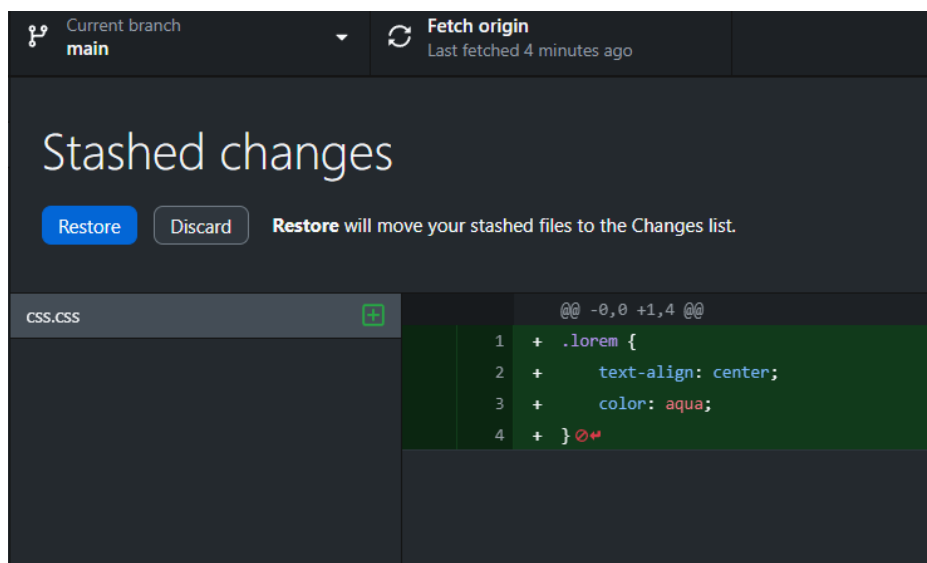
Current branch
main

Fetch origin
Last fetched 4 minutes ago

Stashed changes

Restore

Discard

**Restore** will move your stashed files to the Changes list.

css.css

@@ -0,0 +1,4 @@
1 + .lorem {
2 +     text-align: center;
3 +     color: aqua;
4 + }